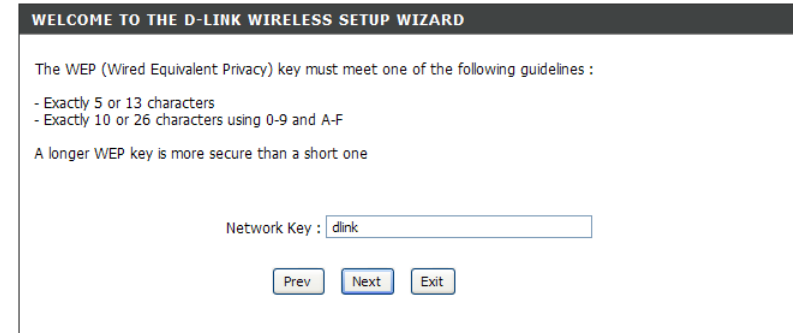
WELCOME TO THE D-LINK WIRELESS SETUP WIZARD

The WEP (Wired Equivalent Privacy) key must meet one of the following guidelines :

- Exactly 5 or 13 characters
- Exactly 10 or 26 characters using 0-9 and A-F

A longer WEP key is more secure than a short one

Network Key : dlink

Prev Next Exit